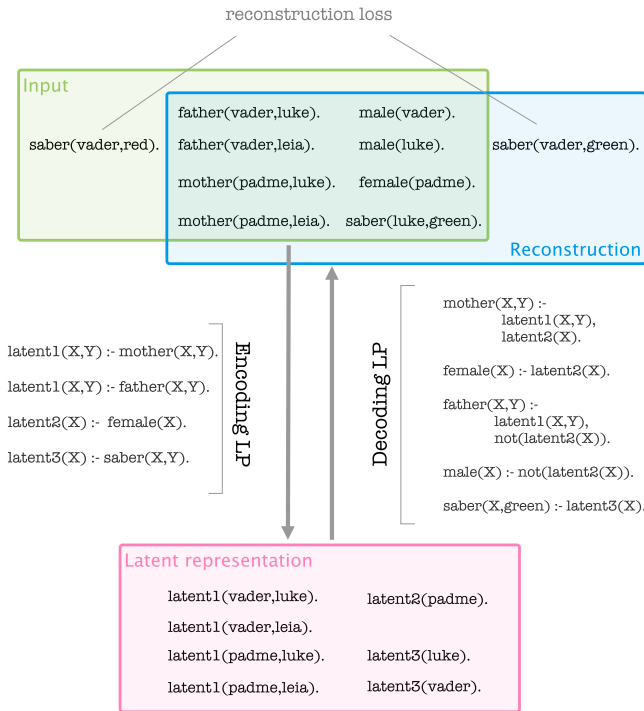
reconstruction loss

Input

saber(vader,red).

father(vader,luke). male(vader).

father(vader,leia). male(luke).

mother(padme,luke). female(padme).

mother(padme,leia). saber(luke,green).

saber(vader,green).

Reconstruction

latent1(X,Y) :- mother(X,Y).

latent1(X,Y) :- father(X,Y).

latent2(X) :- female(X).

latent3(X) :- saber(X,Y).

Encoding LP

Decoding LP

mother(X,Y) :- latent1(X,Y), latent2(X).

female(X) :- latent2(X).

father(X,Y) :- latent1(X,Y), not(latent2(X)).

male(X) :- not(latent2(X)).

saber(X,green) :- latent3(X).

Latent representation

latent1(vader,luke). latent2(padme).

latent1(vader,leia).

latent1(padme,luke). latent3(luke).

latent1(padme,leia). latent3(vader).